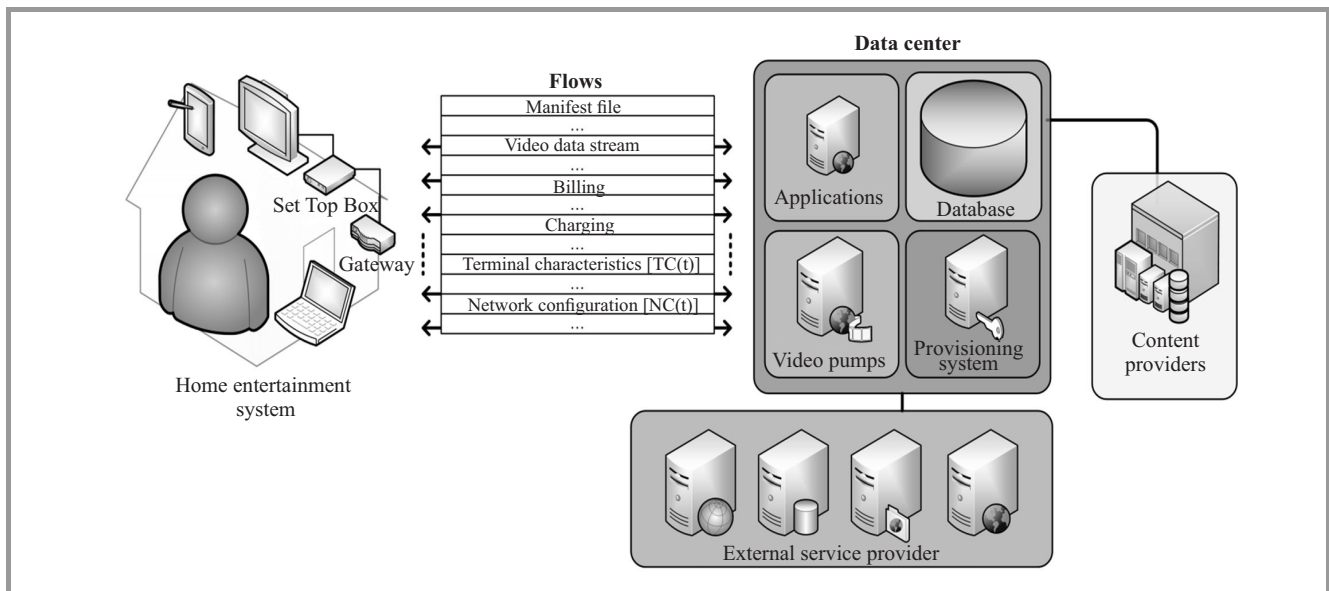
Set Top Box

Gateway

Home entertainment system

Flows

Manifest file

...

Video data stream

...

Billing

...

Charging

...

Terminal characteristics [TC(t)]

...

Network configuration [NC(t)]

...

Data center

Applications

Database

Video pumps

Provisioning system

Content providers

External service provider